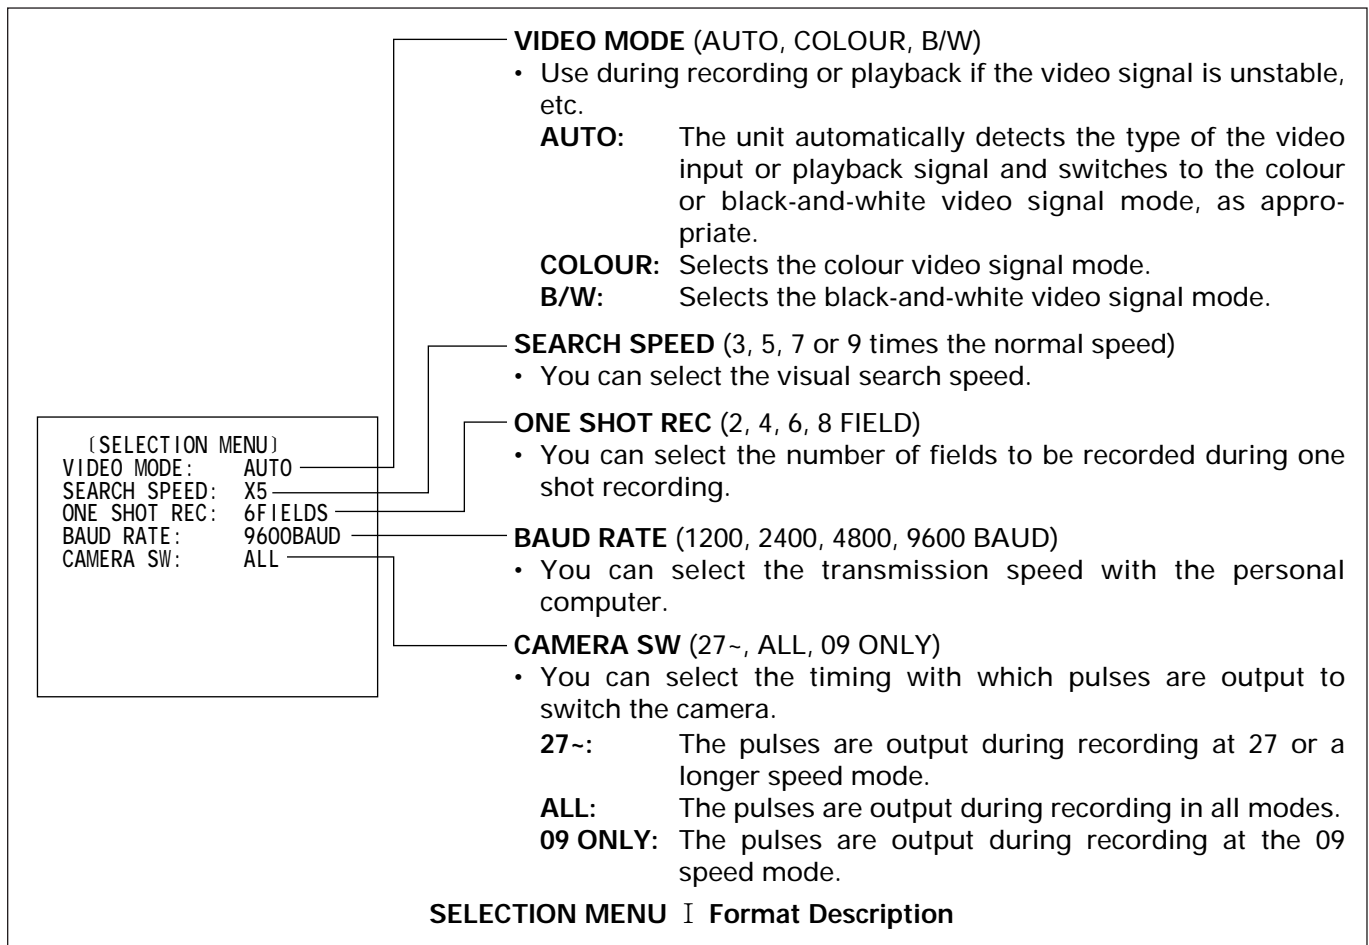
〔SELECTION MENU〕
VIDEO MODE: AUTO
SEARCH SPEED: X5
ONE SHOT REC: 6FIELDS
BAUD RATE: 9600BAUD
CAMERA SW: ALL

**VIDEO MODE** (AUTO, COLOUR, B/W)
• Use during recording or playback if the video signal is unstable, etc.
**AUTO:** The unit automatically detects the type of the video input or playback signal and switches to the colour or black-and-white video signal mode, as appropriate.
**COLOUR:** Selects the colour video signal mode.
**B/W:** Selects the black-and-white video signal mode.

**SEARCH SPEED** (3, 5, 7 or 9 times the normal speed)
• You can select the visual search speed.

**ONE SHOT REC** (2, 4, 6, 8 FIELD)
• You can select the number of fields to be recorded during one shot recording.

**BAUD RATE** (1200, 2400, 4800, 9600 BAUD)
• You can select the transmission speed with the personal computer.

**CAMERA SW** (27~, ALL, 09 ONLY)
• You can select the timing with which pulses are output to switch the camera.
**27~:** The pulses are output during recording at 27 or a longer speed mode.
**ALL:** The pulses are output during recording in all modes.
**09 ONLY:** The pulses are output during recording at the 09 speed mode.

**SELECTION MENU Ⅰ Format Description**